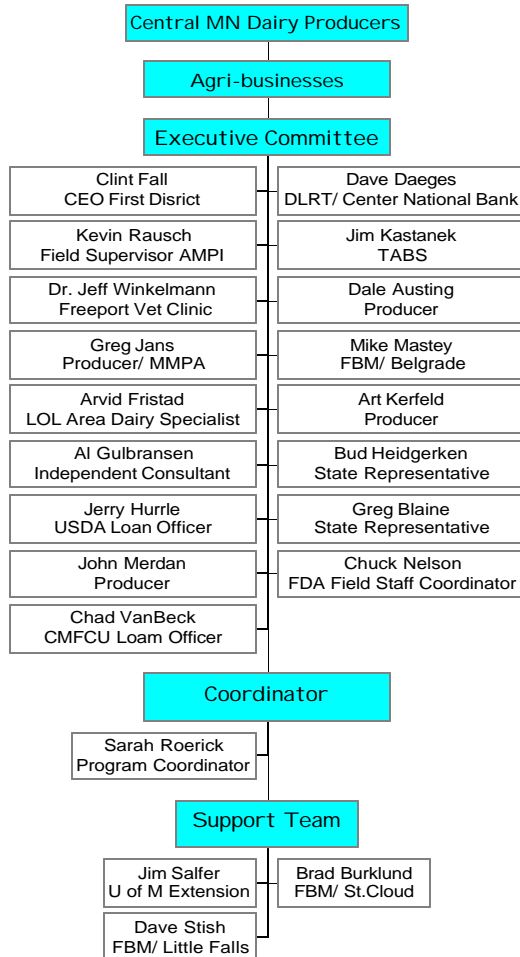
Central MN Dairy Producers

Agri-businesses

Executive Committee

Clint Fall
CEO First Disrict

Kevin Rausch
Field Supervisor AMPI

Dr. Jeff Winkelmann
Freeport Vet Clinic

Greg Jans
Producer/ MMPA

Arvid Fristad
LOL Area Dairy Specialist

Al Gulbransen
Independent Consultant

Jerry Hurrle
USDA Loan Officer

John Merdan
Producer

Chad VanBeck
CMFCU Loam Officer

Dave Daeges
DLRT/ Center National Bank

Jim Kastanek
TABS

Dale Austing
Producer

Mike Mastey
FBM/ Belgrade

Art Kerfeld
Producer

Bud Heidgerken
State Representative

Greg Blaine
State Representative

Chuck Nelson
FDA Field Staff Coordinator

Coordinator

Sarah Roerick
Program Coordinator

Support Team

Jim Salfer
U of M Extension

Dave Stish
FBM/ Little Falls

Brad Burklund
FBM/ St.Cloud